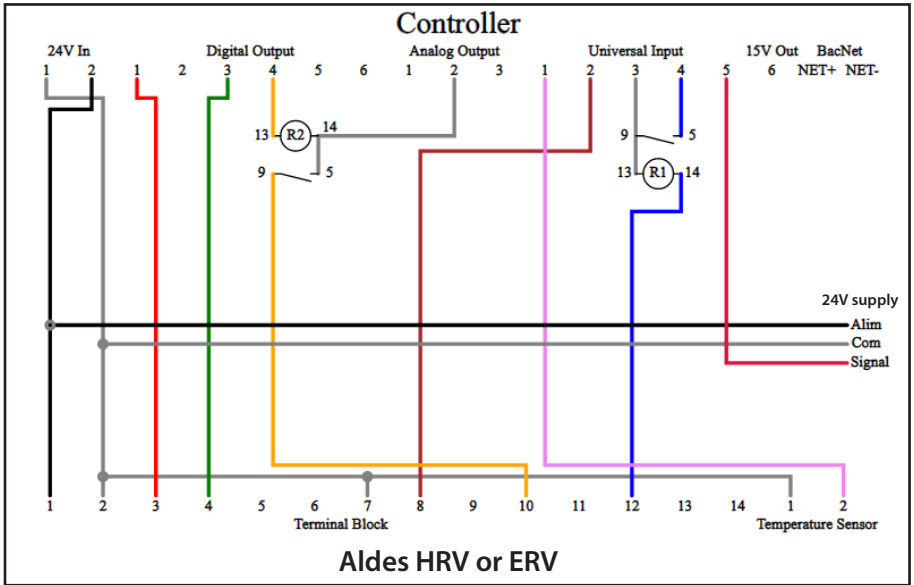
Controller

24V In
1 2

Digital Output
1 2 3 4 5 6

Analog Output
1 2 3

Universal Input
1 2 3 4

15V Out
5 6

BacNet
NET+ NET-

13 R2 14

9 5

9 5

13 R1 14

24V supply
Alim
Com
Signal

1 2 3 4 5 6 7 8 9 10 11 12 13 14
Terminal Block

1 2
Temperature Sensor

Aldes HRV or ERV